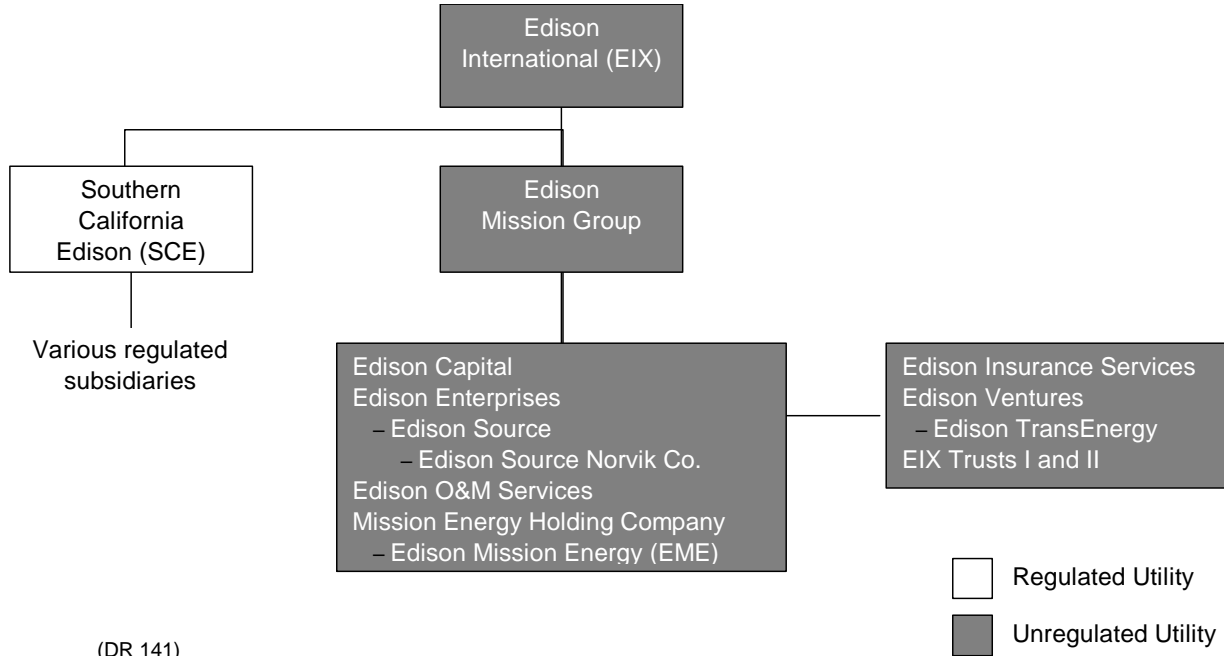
Edison International (EIX)

Southern California Edison (SCE)

Various regulated subsidiaries

Edison Mission Group

Edison Capital
Edison Enterprises
– Edison Source
– Edison Source Norvik Co.
Edison O&M Services
Mission Energy Holding Company
– Edison Mission Energy (EME)

Edison Insurance Services
Edison Ventures
– Edison TransEnergy
EIX Trusts I and II

Regulated Utility

Unregulated Utility

(DR 141)